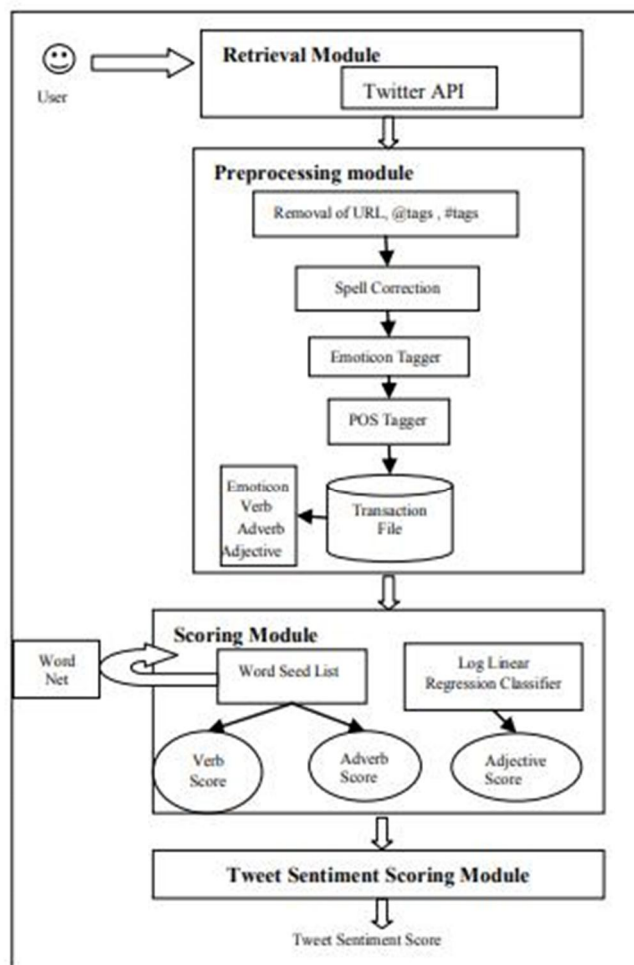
User

Retrieval Module

Twitter API

Preprocessing module

Removal of URL, @tags , #tags

Spell Correction

Emoticon Tagger

POS Tagger

Emoticon Verb Adverb Adjective

Transaction File

Scoring Module

Word Net

Word Seed List

Log Linear Regression Classifier

Verb Score

Adverb Score

Adjective Score

Tweet Sentiment Scoring Module

Tweet Sentiment Score